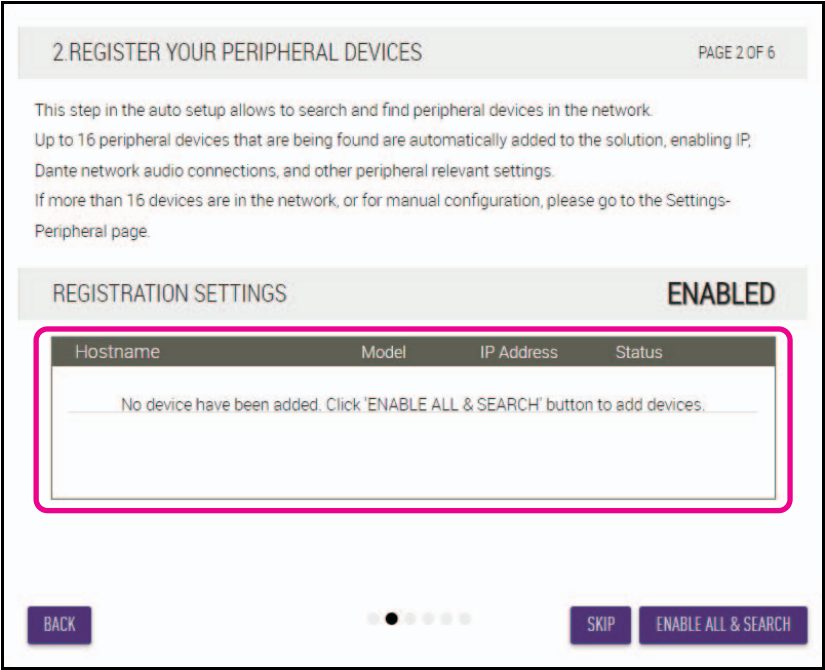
2.REGISTER YOUR PERIPHERAL DEVICES

PAGE 2 OF 6

This step in the auto setup allows to search and find peripheral devices in the network.
Up to 16 peripheral devices that are being found are automatically added to the solution, enabling IP, Dante network audio connections, and other peripheral relevant settings.
If more than 16 devices are in the network, or for manual configuration, please go to the Settings-Peripheral page.

REGISTRATION SETTINGS

ENABLED

| Hostname | Model | IP Address | Status |
|---|---|---|---|

No device have been added. Click 'ENABLE ALL & SEARCH' button to add devices.

BACK

SKIP

ENABLE ALL & SEARCH